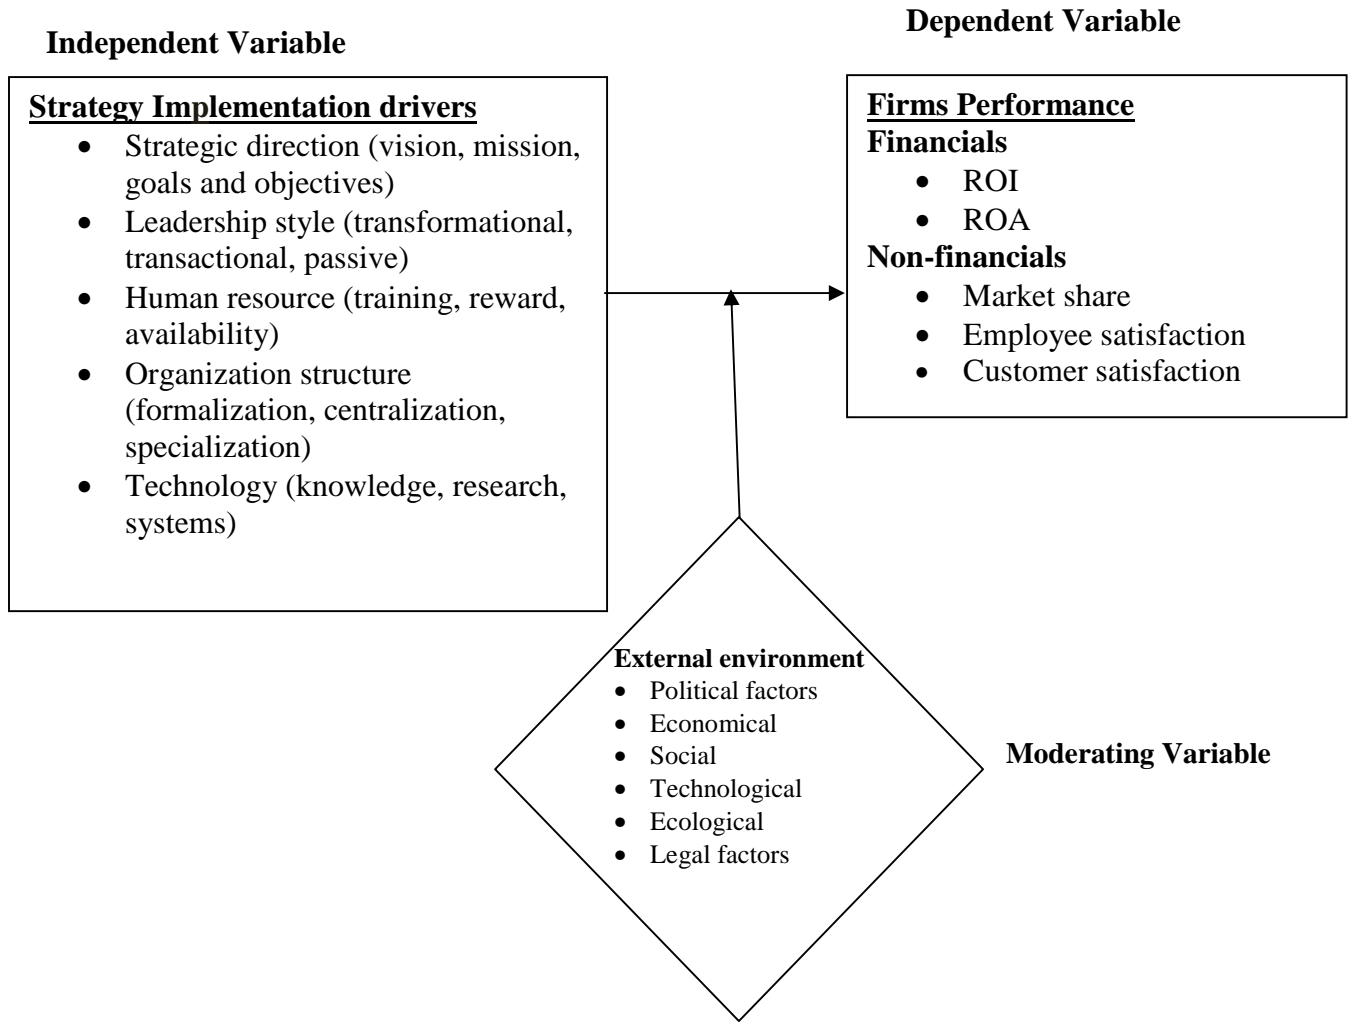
Independent Variable

Strategy Implementation drivers
- Strategic direction (vision, mission, goals and objectives)
- Leadership style (transformational, transactional, passive)
- Human resource (training, reward, availability)
- Organization structure (formalization, centralization, specialization)
- Technology (knowledge, research, systems)

Dependent Variable

Firms Performance
Financials
- ROI
- ROA
Non-financials
- Market share
- Employee satisfaction
- Customer satisfaction

External environment
- Political factors
- Economical
- Social
- Technological
- Ecological
- Legal factors

Moderating Variable